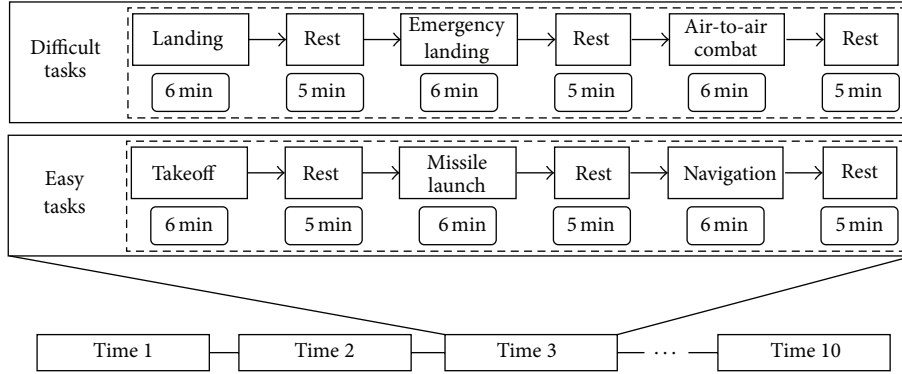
Difficult tasks

Landing → Rest → Emergency landing → Rest → Air-to-air combat → Rest

6 min  5 min  6 min  5 min  6 min  5 min

Easy tasks

Takeoff → Rest → Missile launch → Rest → Navigation → Rest

6 min  5 min  6 min  5 min  6 min  5 min

Time 1 — Time 2 — Time 3 — ··· — Time 10